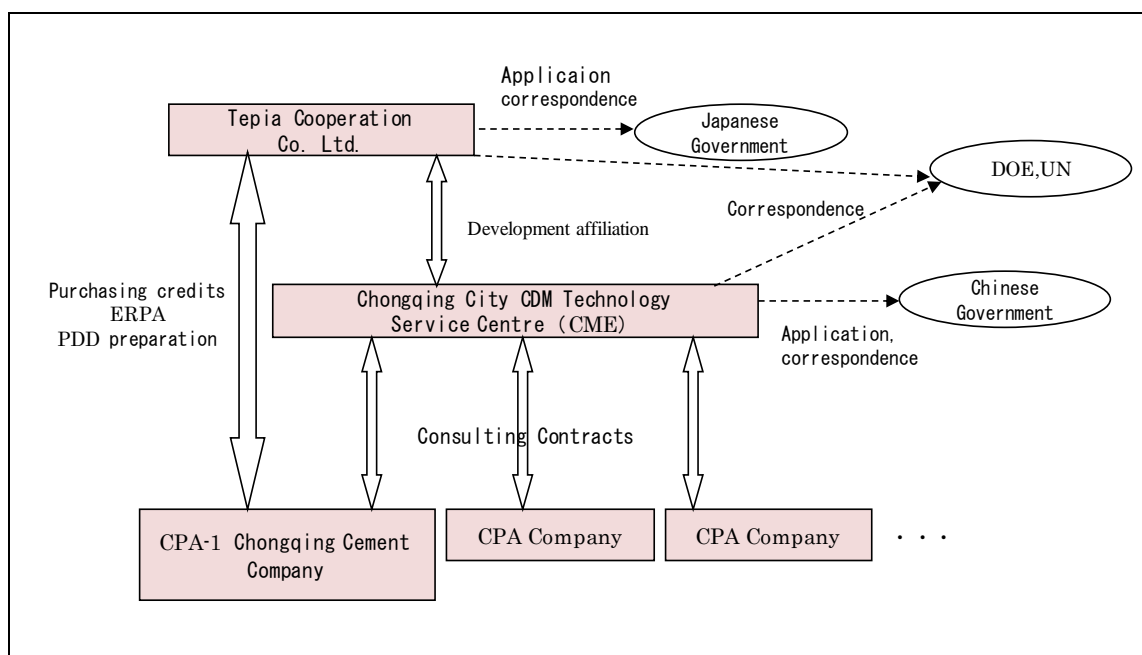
Applicaion correspondence

Tepia Cooperation Co. Ltd.

Japanese Government

DOE,UN

Correspondence

Development affiliation

Purchasing credits ERPA PDD preparation

Chongqing City CDM Technology Service Centre (CME)

Chinese Government

Application, correspondence

Consulting Contracts

CPA-1 Chongqing Cement Company

CPA Company

CPA Company

. . .